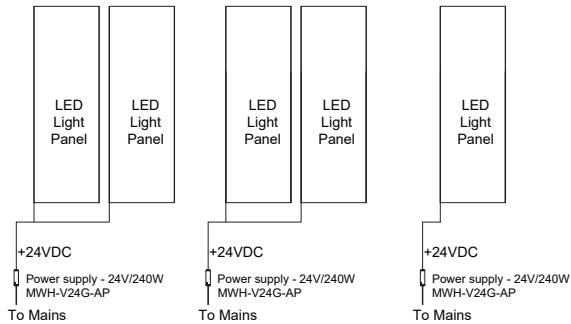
LED Light Panel

LED Light Panel

+24VDC

Power supply - 24V/240W
MWH-V24G-AP

To Mains

LED Light Panel

LED Light Panel

+24VDC

Power supply - 24V/240W
MWH-V24G-AP

To Mains

LED Light Panel

+24VDC

Power supply - 24V/240W
MWH-V24G-AP

To Mains